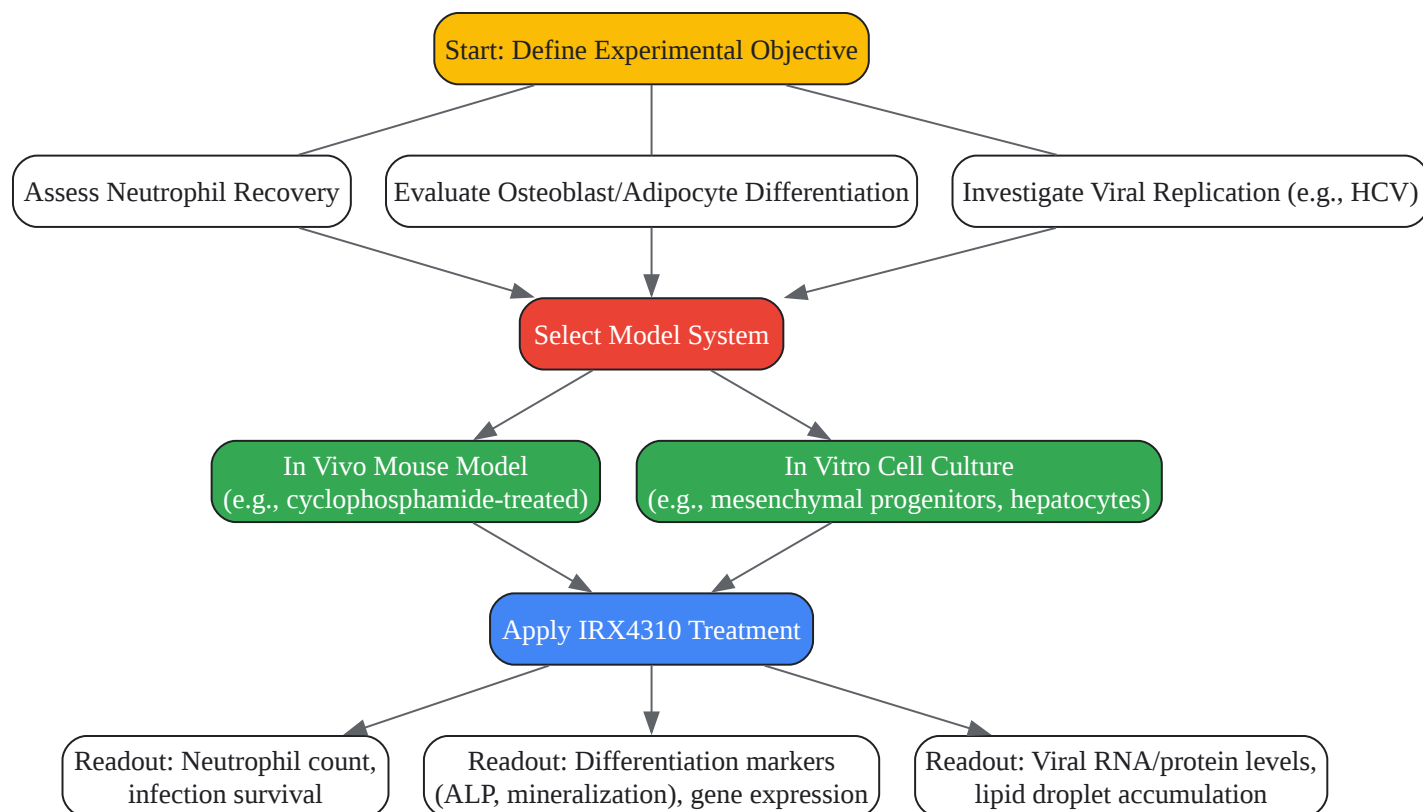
Start: Define Experimental Objective

Assess Neutrophil Recovery

Evaluate Osteoblast/Adipocyte Differentiation

Investigate Viral Replication (e.g., HCV)

Select Model System

In Vivo Mouse Model (e.g., cyclophosphamide-treated)

In Vitro Cell Culture (e.g., mesenchymal progenitors, hepatocytes)

Apply IRX4310 Treatment

Readout: Neutrophil count, infection survival

Readout: Differentiation markers (ALP, mineralization), gene expression

Readout: Viral RNA/protein levels, lipid droplet accumulation